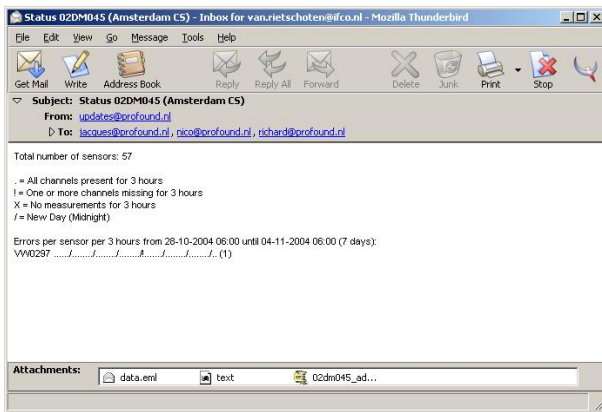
Status 02DM045 (Amsterdam CS) - Inbox for van.rietschoten@ifco.nl - Mozilla Thunderbird

File Edit View Go Message Tools Help

Get Mail Write Address Book Reply Reply All Forward Delete Junk Print Stop

Subject: Status 02DM045 (Amsterdam CS)
From: updates@profound.nl
To: jacques@profound.nl, nico@profound.nl, richard@profound.nl

Total number of sensors: 57

. = All channels present for 3 hours
! = One or more channels missing for 3 hours
X = No measurements for 3 hours
/ = New Day (Midnight)

Errors per sensor per 3 hours from 28-10-2004 06:00 until 04-11-2004 06:00 (7 days):
VW0297 ...../......../......../......!/......../......../.. (1)

Attachments: data.eml text 02dm045_ad...